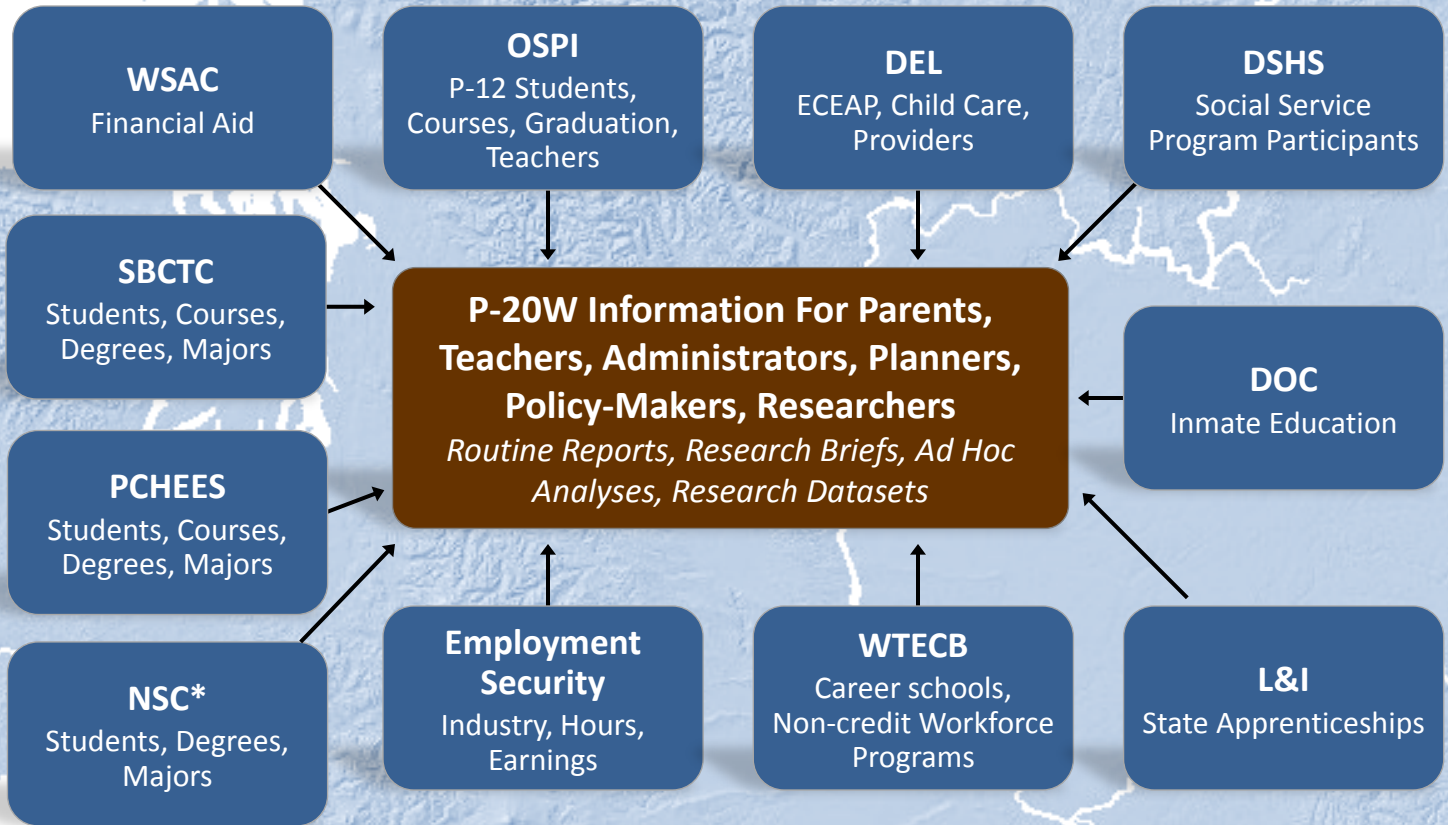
WSAC
Financial Aid

OSPI
P-12 Students, Courses, Graduation, Teachers

DEL
ECEAP, Child Care, Providers

DSHS
Social Service Program Participants

SBCTC
Students, Courses, Degrees, Majors

P-20W Information For Parents, Teachers, Administrators, Planners, Policy-Makers, Researchers
*Routine Reports, Research Briefs, Ad Hoc Analyses, Research Datasets*

DOC
Inmate Education

PCHEES
Students, Courses, Degrees, Majors

NSC*
Students, Degrees, Majors

Employment Security
Industry, Hours, Earnings

WTECB
Career schools, Non-credit Workforce Programs

L&I
State Apprenticeships